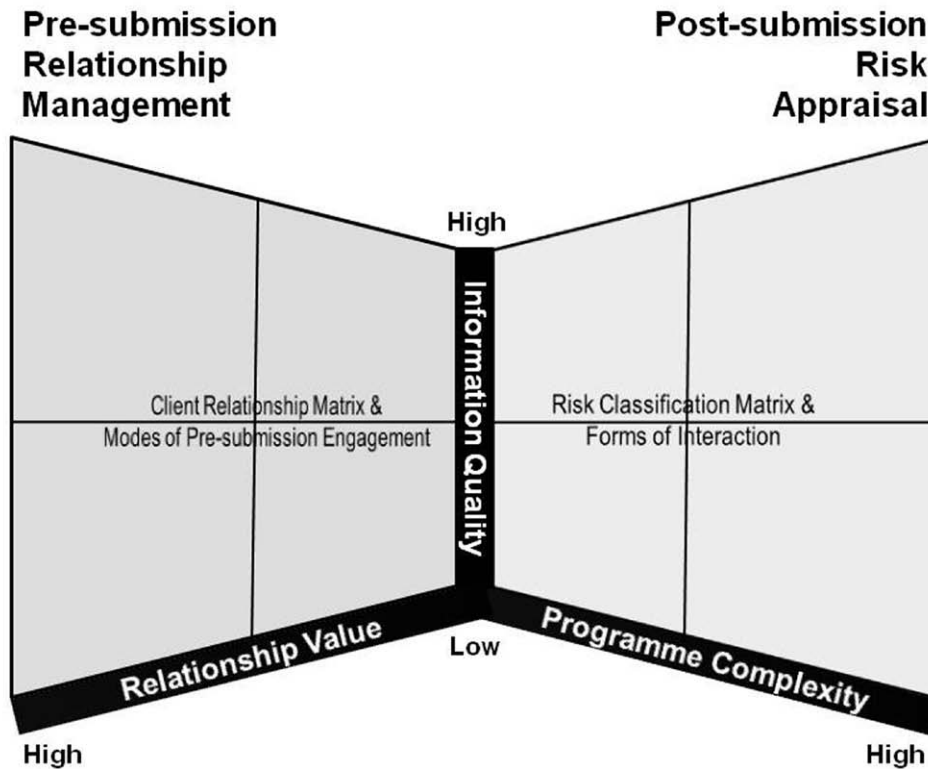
Pre-submission Relationship Management

Post-submission Risk Appraisal

High

Information Quality

Client Relationship Matrix & Modes of Pre-submission Engagement

Risk Classification Matrix & Forms of Interaction

Low

Relationship Value

Programme Complexity

High

High